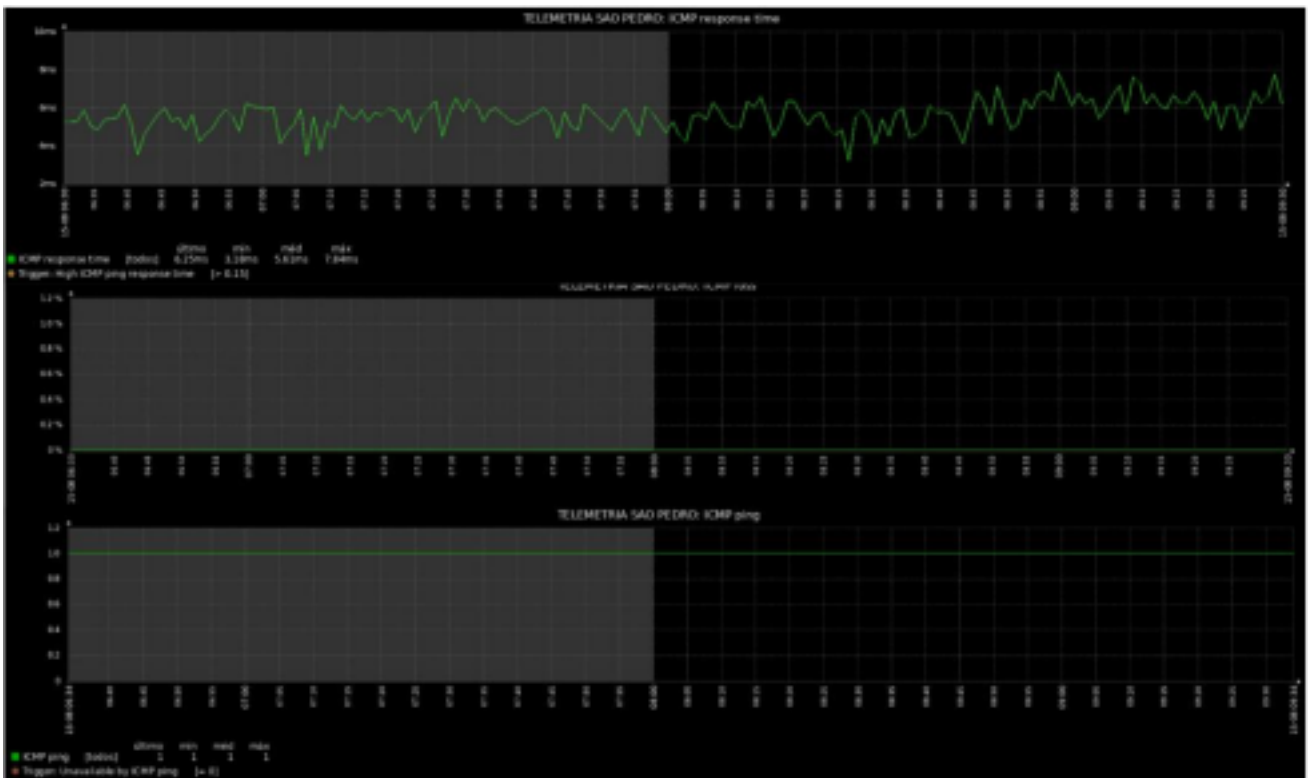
TELEMETRIA SAO PEDRO: ICMP response time

10ms
8ms
6ms
4ms
2ms

último min méd max
ICMP response time [todos] 6.25ms 3.18ms 5.61ms 7.84ms
Trigger: High ICMP ping response time [> 0.15]

TELEMETRIA SAO PEDRO: ICMP loss

1.2 %
1.0 %
0.8 %
0.6 %
0.4 %
0.2 %
0 %

TELEMETRIA SAO PEDRO: ICMP ping

1.2
1.0
0.8
0.6
0.4
0.2
0

último min méd max
ICMP ping [todos] 1 1 1 1
Trigger: Unavailable by ICMP ping [= 0]